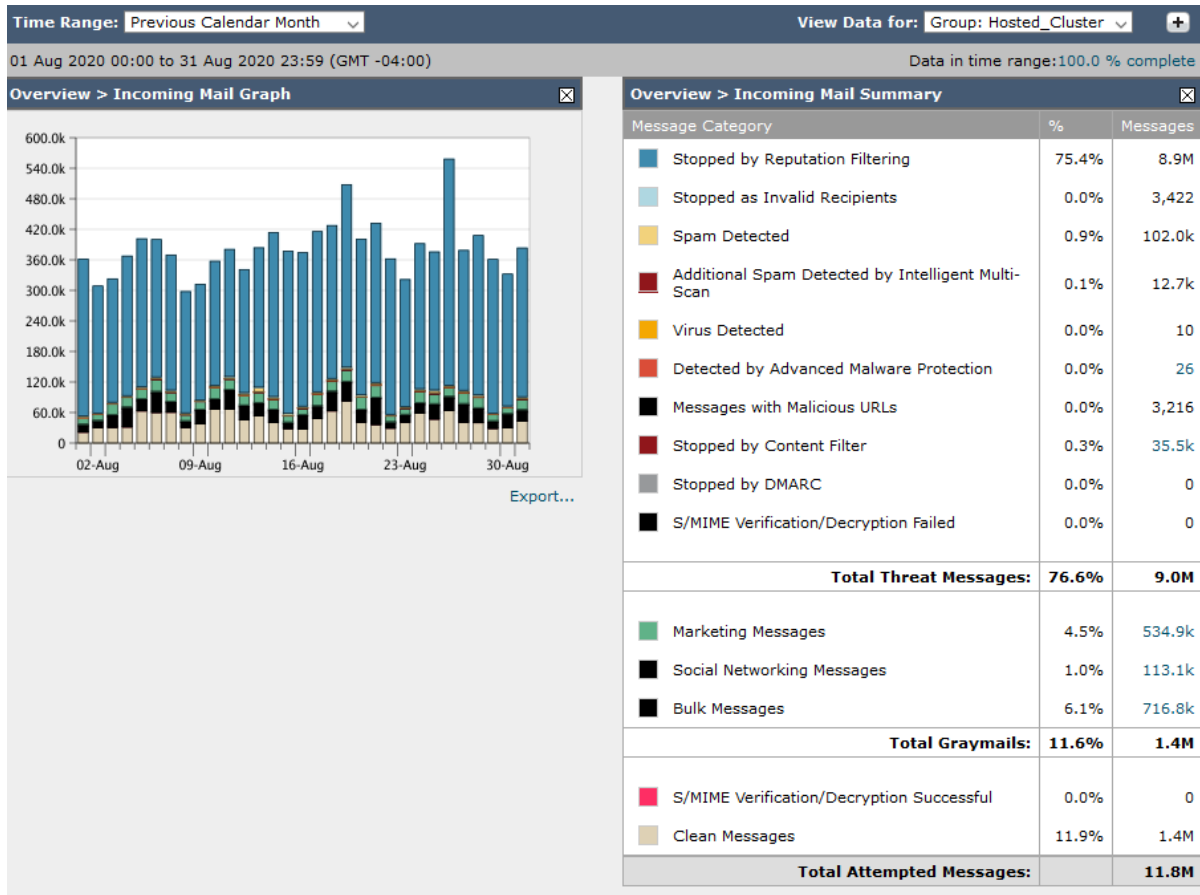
Time Range: Previous Calendar Month
View Data for: Group: Hosted_Cluster
+

01 Aug 2020 00:00 to 31 Aug 2020 23:59 (GMT -04:00)
Data in time range: 100.0 % complete

Overview > Incoming Mail Graph

600.0k
540.0k
480.0k
420.0k
360.0k
300.0k
240.0k
180.0k
120.0k
60.0k
0

02-Aug
09-Aug
16-Aug
23-Aug
30-Aug

Export...

Overview > Incoming Mail Summary

| Message Category | % | Messages |
|---|---|---|
| Stopped by Reputation Filtering | 75.4% | 8.9M |
| Stopped as Invalid Recipients | 0.0% | 3,422 |
| Spam Detected | 0.9% | 102.0k |
| Additional Spam Detected by Intelligent Multi-Scan | 0.1% | 12.7k |
| Virus Detected | 0.0% | 10 |
| Detected by Advanced Malware Protection | 0.0% | 26 |
| Messages with Malicious URLs | 0.0% | 3,216 |
| Stopped by Content Filter | 0.3% | 35.5k |
| Stopped by DMARC | 0.0% | 0 |
| S/MIME Verification/Decryption Failed | 0.0% | 0 |
| Total Threat Messages: | 76.6% | 9.0M |
| Marketing Messages | 4.5% | 534.9k |
| Social Networking Messages | 1.0% | 113.1k |
| Bulk Messages | 6.1% | 716.8k |
| Total Graymails: | 11.6% | 1.4M |
| S/MIME Verification/Decryption Successful | 0.0% | 0 |
| Clean Messages | 11.9% | 1.4M |
| Total Attempted Messages: | | 11.8M |